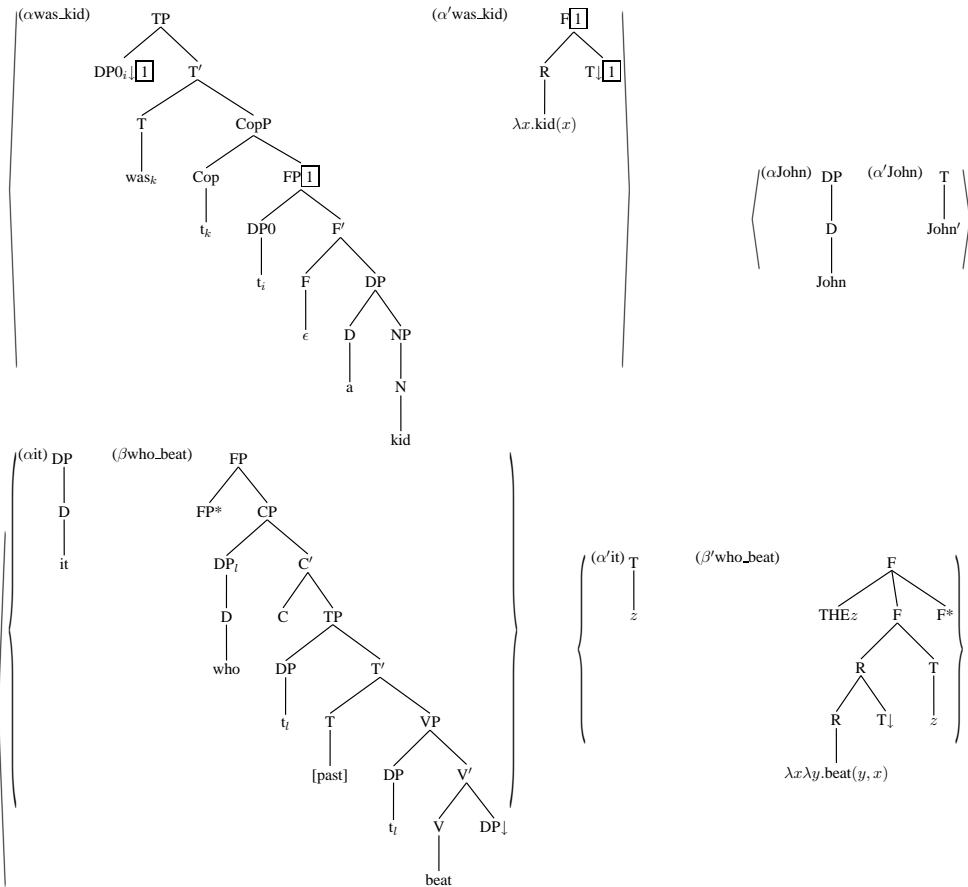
($\alpha$was_kid) TP DP0$_i$↓ 1 T′ T CopP was$_k$ Cop FP 1 t$_k$ DP0 F′ t$_i$ F DP $\epsilon$ D NP a N kid

($\alpha'$was_kid) F 1 R T↓ 1 $\lambda x$.kid($x$)

($\alpha$John) DP D John ($\alpha'$John) T John′

($\alpha$it) DP D it

($\beta$who_beat) FP FP* CP DP$_l$ C′ D C TP who DP T′ t$_l$ T VP [past] DP V′ t$_l$ V DP↓ beat

($\alpha'$it) T $z$

($\beta'$who_beat) F THE$z$ F F* R T R T↓ $z$ $\lambda x \lambda y$.beat($y$, $x$)